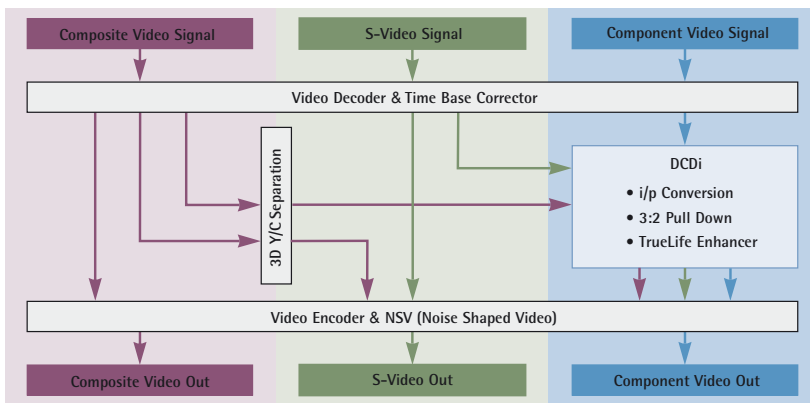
Composite Video Signal

S-Video Signal

Component Video Signal

Video Decoder & Time Base Corrector

3D Y/C Separation

DCDi

• i/p Conversion
• 3:2 Pull Down
• TrueLife Enhancer

Video Encoder & NSV (Noise Shaped Video)

Composite Video Out

S-Video Out

Component Video Out